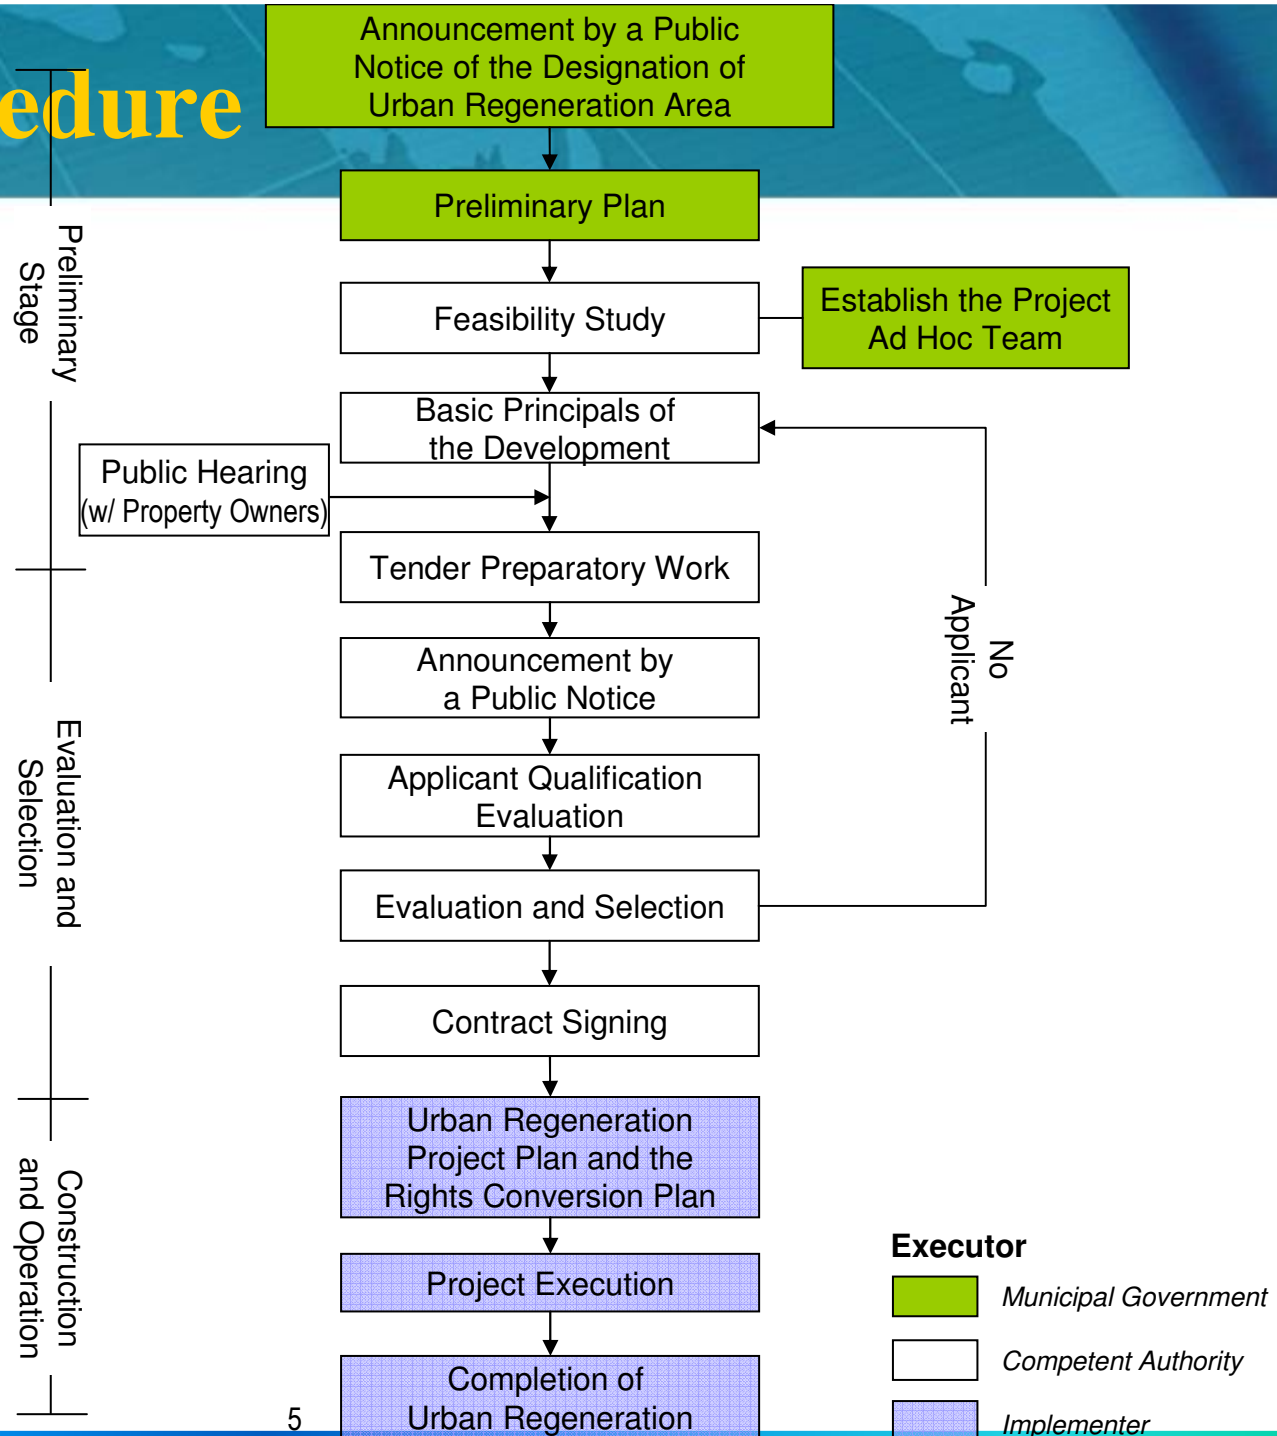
edure

Announcement by a Public Notice of the Designation of Urban Regeneration Area

Preliminary Plan

Preliminary Stage

Feasibility Study

Establish the Project Ad Hoc Team

Basic Principals of the Development

Public Hearing (w/ Property Owners)

Tender Preparatory Work

No Applicant

Announcement by a Public Notice

Evaluation and Selection

Applicant Qualification Evaluation

Evaluation and Selection

Contract Signing

Urban Regeneration Project Plan and the Rights Conversion Plan

Construction and Operation

Project Execution

Completion of Urban Regeneration

Executor

Municipal Government

Competent Authority

Implementer

5